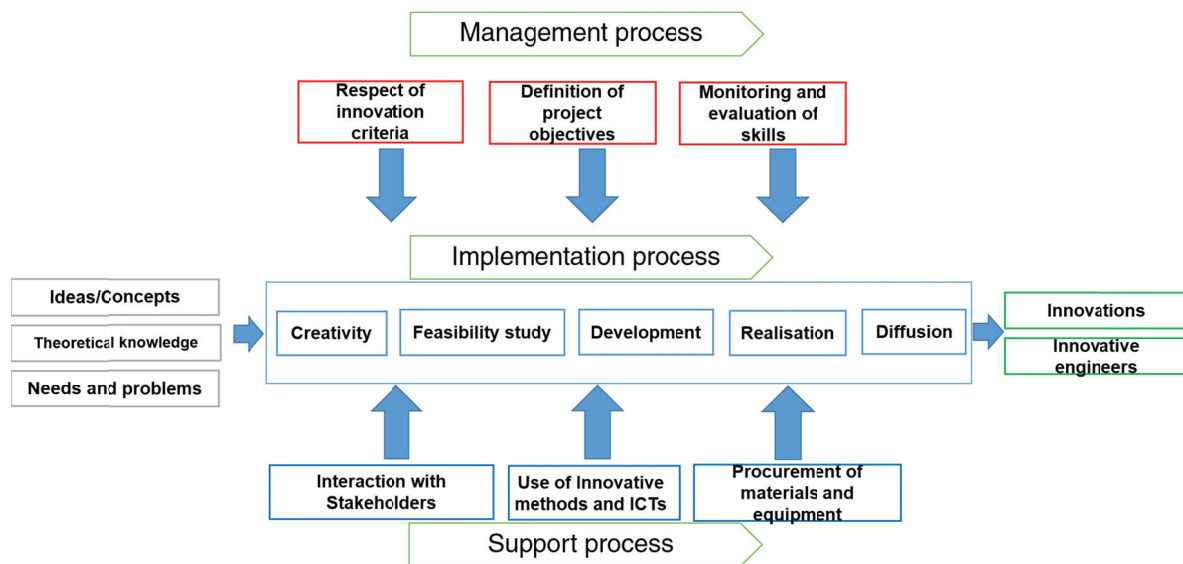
Management process

Respect of innovation criteria

Definition of project objectives

Monitoring and evaluation of skills

Implementation process

Ideas/Concepts

Theoretical knowledge

Needs and problems

Creativity

Feasibility study

Development

Realisation

Diffusion

Innovations

Innovative engineers

Interaction with Stakeholders

Use of Innovative methods and ICTs

Procurement of materials and equipment

Support process